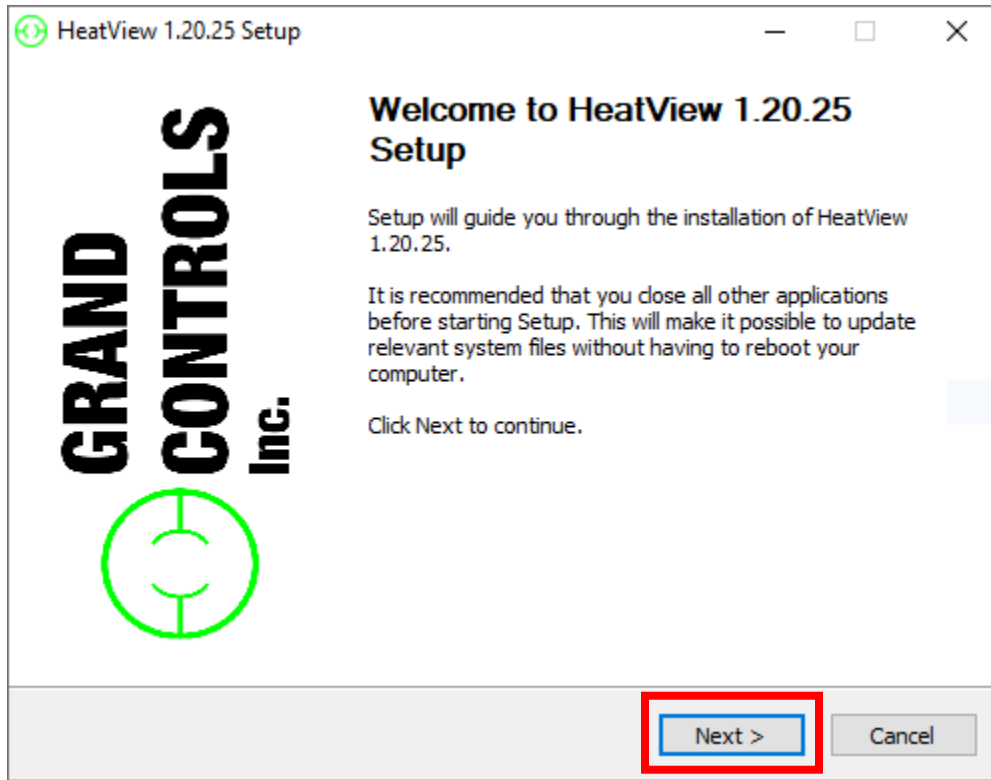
HeatView 1.20.25 Setup

GRAND CONTROLS Inc.

Welcome to HeatView 1.20.25 Setup

Setup will guide you through the installation of HeatView 1.20.25.

It is recommended that you close all other applications before starting Setup. This will make it possible to update relevant system files without having to reboot your computer.

Click Next to continue.

Next >

Cancel